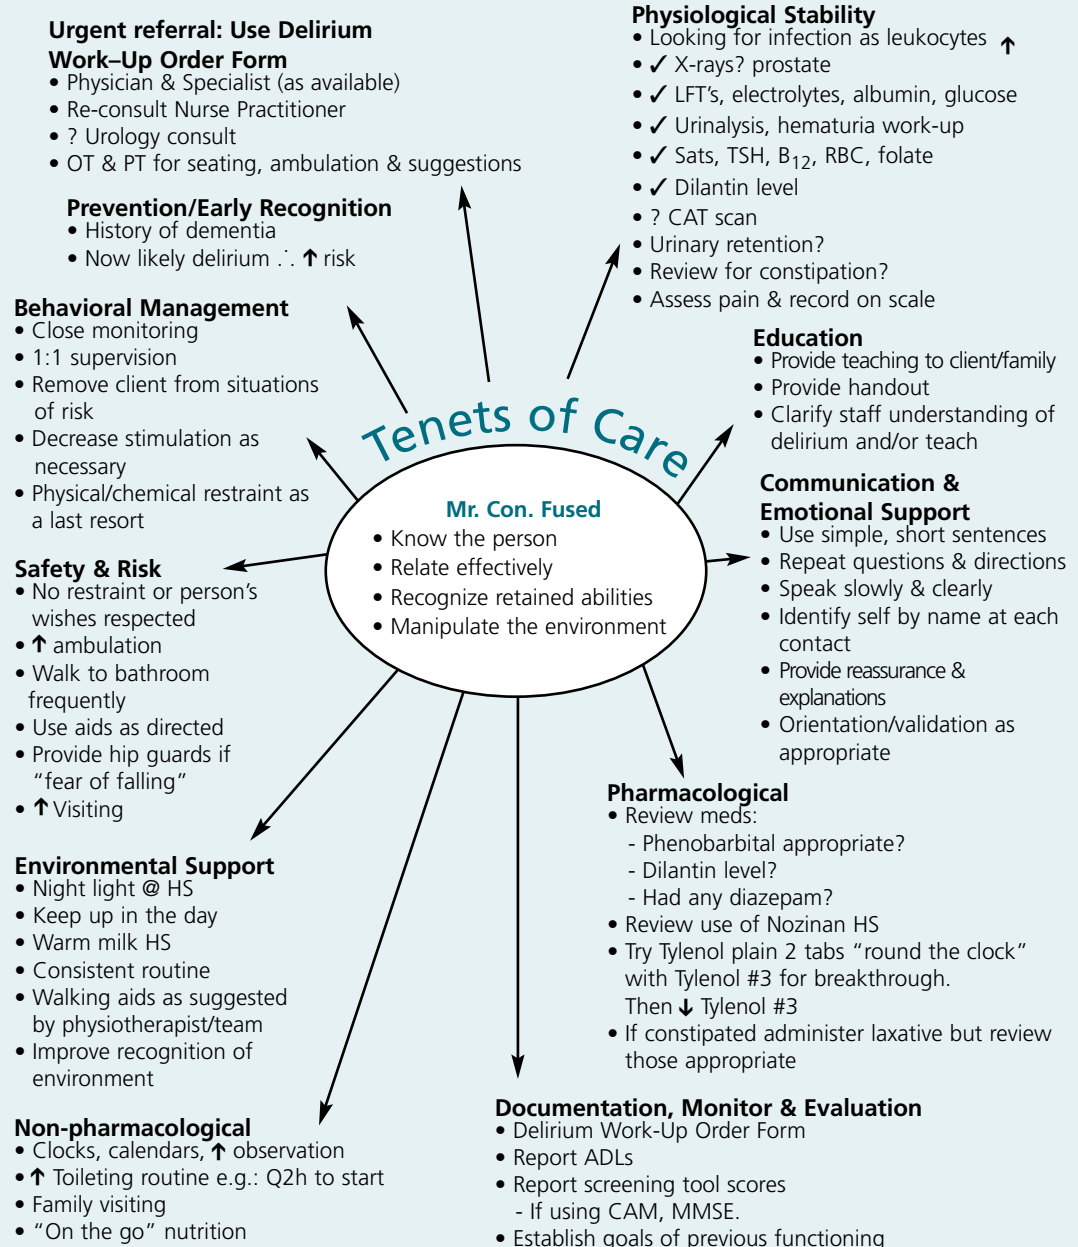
Urgent referral: Use Delirium Work–Up Order Form
• Physician & Specialist (as available)
• Re-consult Nurse Practitioner
• ? Urology consult
• OT & PT for seating, ambulation & suggestions

Prevention/Early Recognition
• History of dementia
• Now likely delirium ∴ ↑ risk

Behavioral Management
• Close monitoring
• 1:1 supervision
• Remove client from situations of risk
• Decrease stimulation as necessary
• Physical/chemical restraint as a last resort

Safety & Risk
• No restraint or person's wishes respected
• ↑ ambulation
• Walk to bathroom frequently
• Use aids as directed
• Provide hip guards if "fear of falling"
• ↑ Visiting

Environmental Support
• Night light @ HS
• Keep up in the day
• Warm milk HS
• Consistent routine
• Walking aids as suggested by physiotherapist/team
• Improve recognition of environment

Non-pharmacological
• Clocks, calendars, ↑ observation
• ↑ Toileting routine e.g.: Q2h to start
• Family visiting
• "On the go" nutrition

Physiological Stability
• Looking for infection as leukocytes ↑
• ✓ X-rays? prostate
• ✓ LFT's, electrolytes, albumin, glucose
• ✓ Urinalysis, hematuria work-up
• ✓ Sats, TSH, $B_{12}$, RBC, folate
• ✓ Dilantin level
• ? CAT scan
• Urinary retention?
• Review for constipation?
• Assess pain & record on scale

Education
• Provide teaching to client/family
• Provide handout
• Clarify staff understanding of delirium and/or teach

Communication & Emotional Support
• Use simple, short sentences
• Repeat questions & directions
• Speak slowly & clearly
• Identify self by name at each contact
• Provide reassurance & explanations
• Orientation/validation as appropriate

Tenets of Care

Mr. Con. Fused
• Know the person
• Relate effectively
• Recognize retained abilities
• Manipulate the environment

Pharmacological
• Review meds:
- Phenobarbital appropriate?
- Dilantin level?
- Had any diazepam?
• Review use of Nozinan HS
• Try Tylenol plain 2 tabs "round the clock" with Tylenol #3 for breakthrough. Then ↓ Tylenol #3
• If constipated administer laxative but review those appropriate

Documentation, Monitor & Evaluation
• Delirium Work-Up Order Form
• Report ADLs
• Report screening tool scores
- If using CAM, MMSE.
• Establish goals of previous functioning